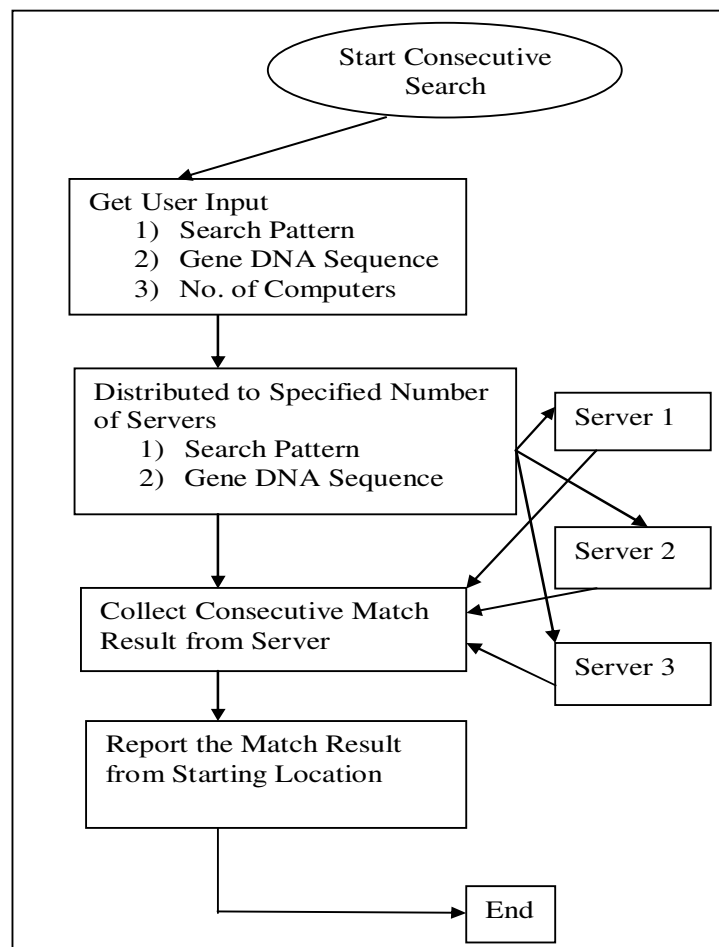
Start Consecutive Search

Get User Input
1) Search Pattern
2) Gene DNA Sequence
3) No. of Computers

Distributed to Specified Number of Servers
1) Search Pattern
2) Gene DNA Sequence

Server 1

Server 2

Server 3

Collect Consecutive Match Result from Server

Report the Match Result from Starting Location

End